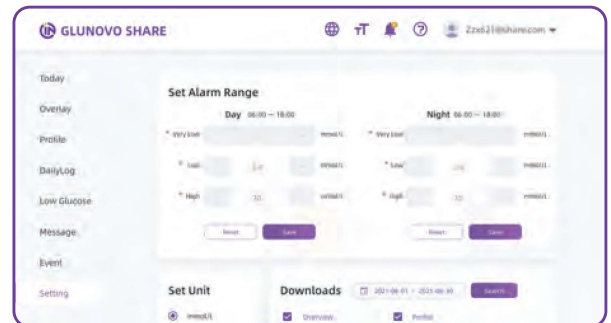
GLUNOVO SHARE

Zzx621@share.com

Today
Overlay
Profile
DailyLog
Low Glucose
Message
Event
Setting

Set Alarm Range

Day 06:00 ~ 18:00

* Very Low mmol/L
* Low 3.9 mmol/L
* High 10 mmol/L

Reset Save

Night 06:00 ~ 18:00

* Very Low mmol/L
* Low 3.9 mmol/L
* High 10 mmol/L

Reset Save

Set Unit

mmol/L

Downloads

2021-06-01 ~ 2021-06-30 Search

Overview
Profile